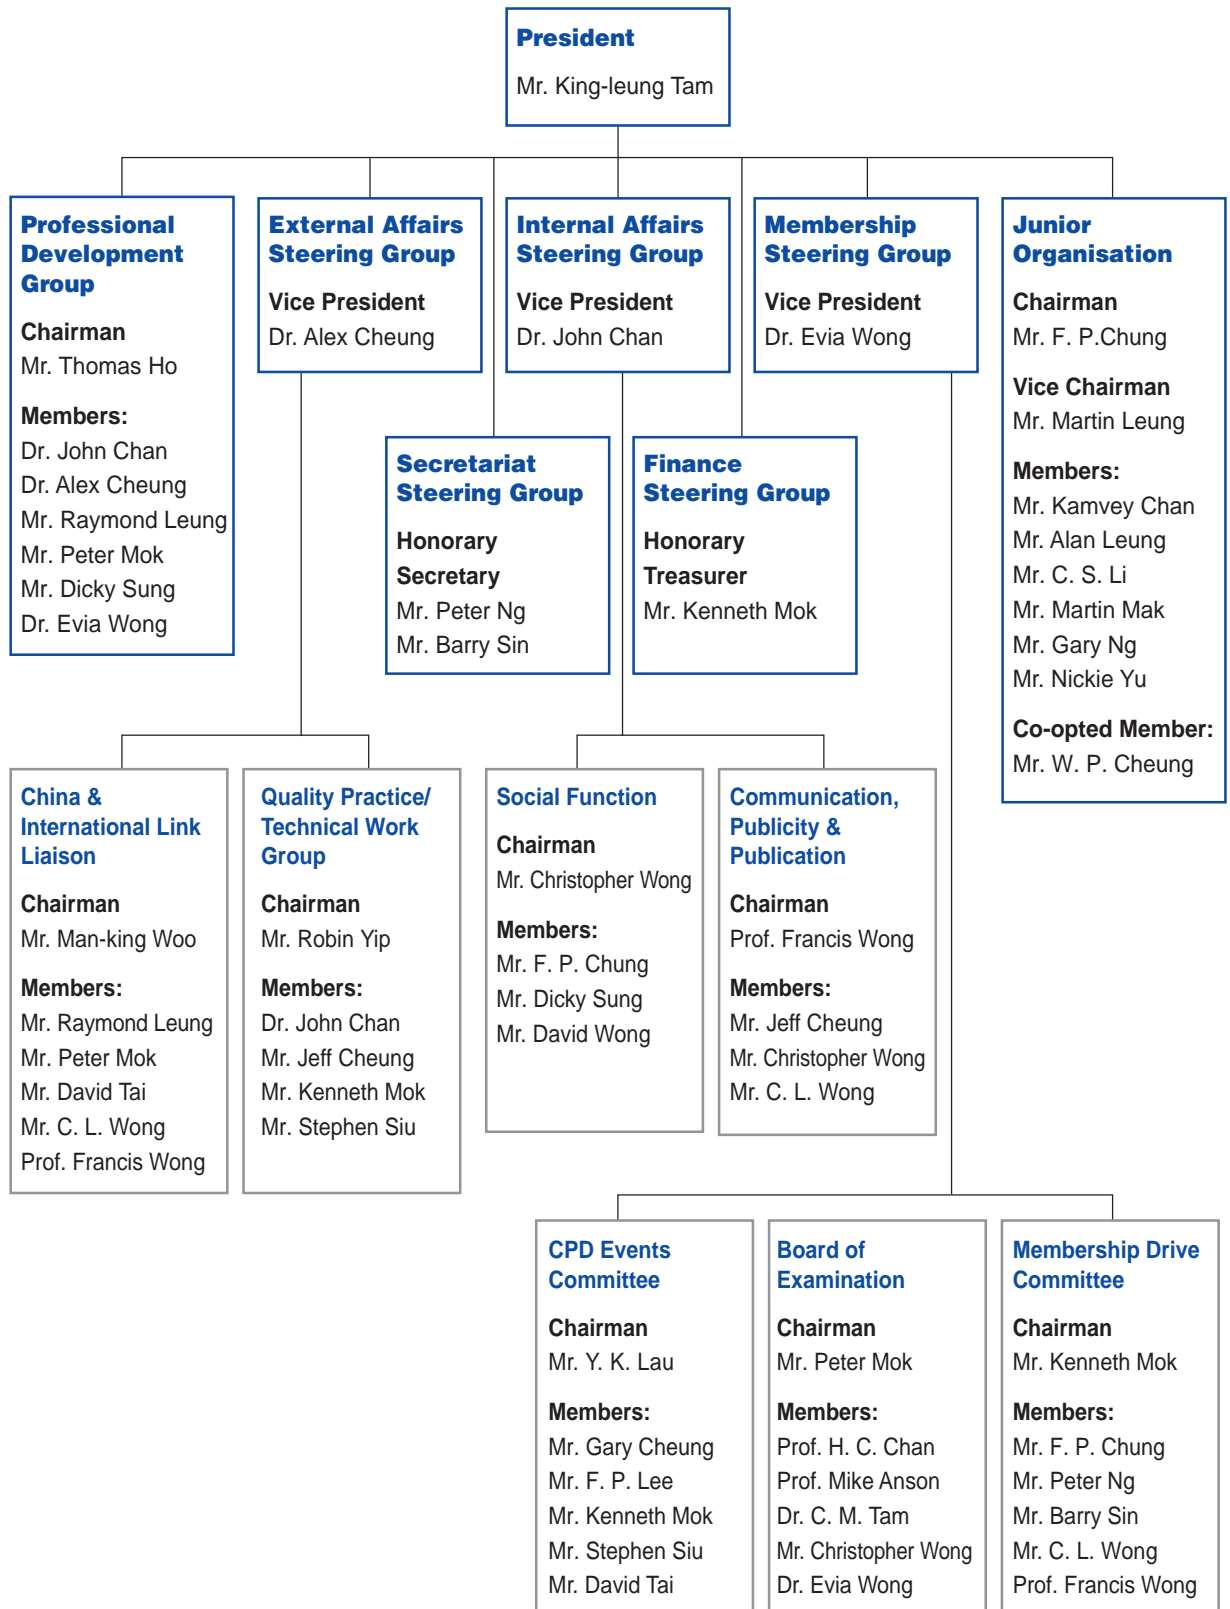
President
Mr. King-leung Tam

Professional Development Group
Chairman
Mr. Thomas Ho
Members:
Dr. John Chan
Dr. Alex Cheung
Mr. Raymond Leung
Mr. Peter Mok
Mr. Dicky Sung
Dr. Evia Wong

External Affairs Steering Group
Vice President
Dr. Alex Cheung

Internal Affairs Steering Group
Vice President
Dr. John Chan

Membership Steering Group
Vice President
Dr. Evia Wong

Junior Organisation
Chairman
Mr. F. P.Chung
Vice Chairman
Mr. Martin Leung
Members:
Mr. Kamvey Chan
Mr. Alan Leung
Mr. C. S. Li
Mr. Martin Mak
Mr. Gary Ng
Mr. Nickie Yu
Co-opted Member:
Mr. W. P. Cheung

Secretariat Steering Group
Honorary Secretary
Mr. Peter Ng
Mr. Barry Sin

Finance Steering Group
Honorary Treasurer
Mr. Kenneth Mok

China & International Link Liaison
Chairman
Mr. Man-king Woo
Members:
Mr. Raymond Leung
Mr. Peter Mok
Mr. David Tai
Mr. C. L. Wong
Prof. Francis Wong

Quality Practice/ Technical Work Group
Chairman
Mr. Robin Yip
Members:
Dr. John Chan
Mr. Jeff Cheung
Mr. Kenneth Mok
Mr. Stephen Siu

Social Function
Chairman
Mr. Christopher Wong
Members:
Mr. F. P. Chung
Mr. Dicky Sung
Mr. David Wong

Communication, Publicity & Publication
Chairman
Prof. Francis Wong
Members:
Mr. Jeff Cheung
Mr. Christopher Wong
Mr. C. L. Wong

CPD Events Committee
Chairman
Mr. Y. K. Lau
Members:
Mr. Gary Cheung
Mr. F. P. Lee
Mr. Kenneth Mok
Mr. Stephen Siu
Mr. David Tai

Board of Examination
Chairman
Mr. Peter Mok
Members:
Prof. H. C. Chan
Prof. Mike Anson
Dr. C. M. Tam
Mr. Christopher Wong
Dr. Evia Wong

Membership Drive Committee
Chairman
Mr. Kenneth Mok
Members:
Mr. F. P. Chung
Mr. Peter Ng
Mr. Barry Sin
Mr. C. L. Wong
Prof. Francis Wong